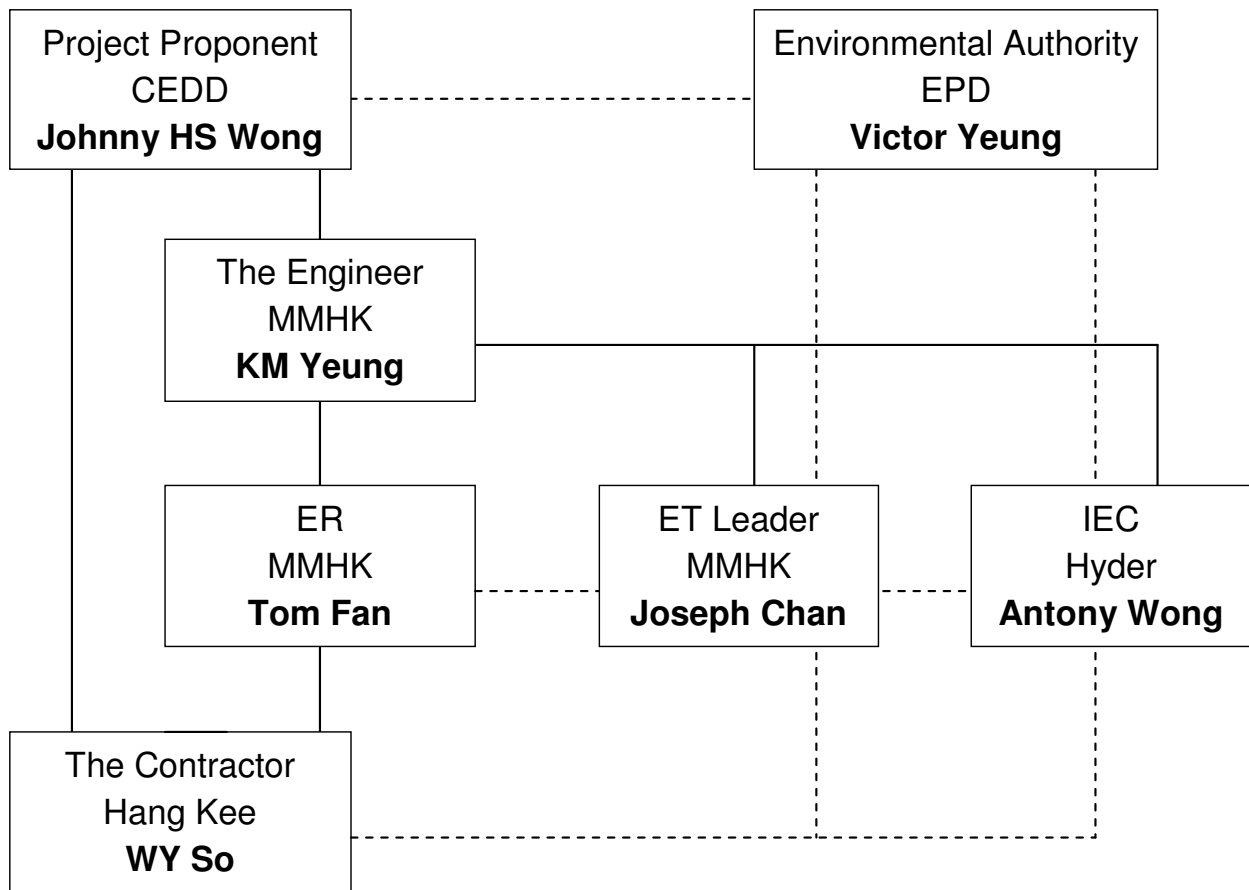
Project Proponent
CEDD
**Johnny HS Wong**

Environmental Authority
EPD
**Victor Yeung**

The Engineer
MMHK
**KM Yeung**

ER
MMHK
**Tom Fan**

ET Leader
MMHK
**Joseph Chan**

IEC
Hyder
**Antony Wong**

The Contractor
Hang Kee
**WY So**